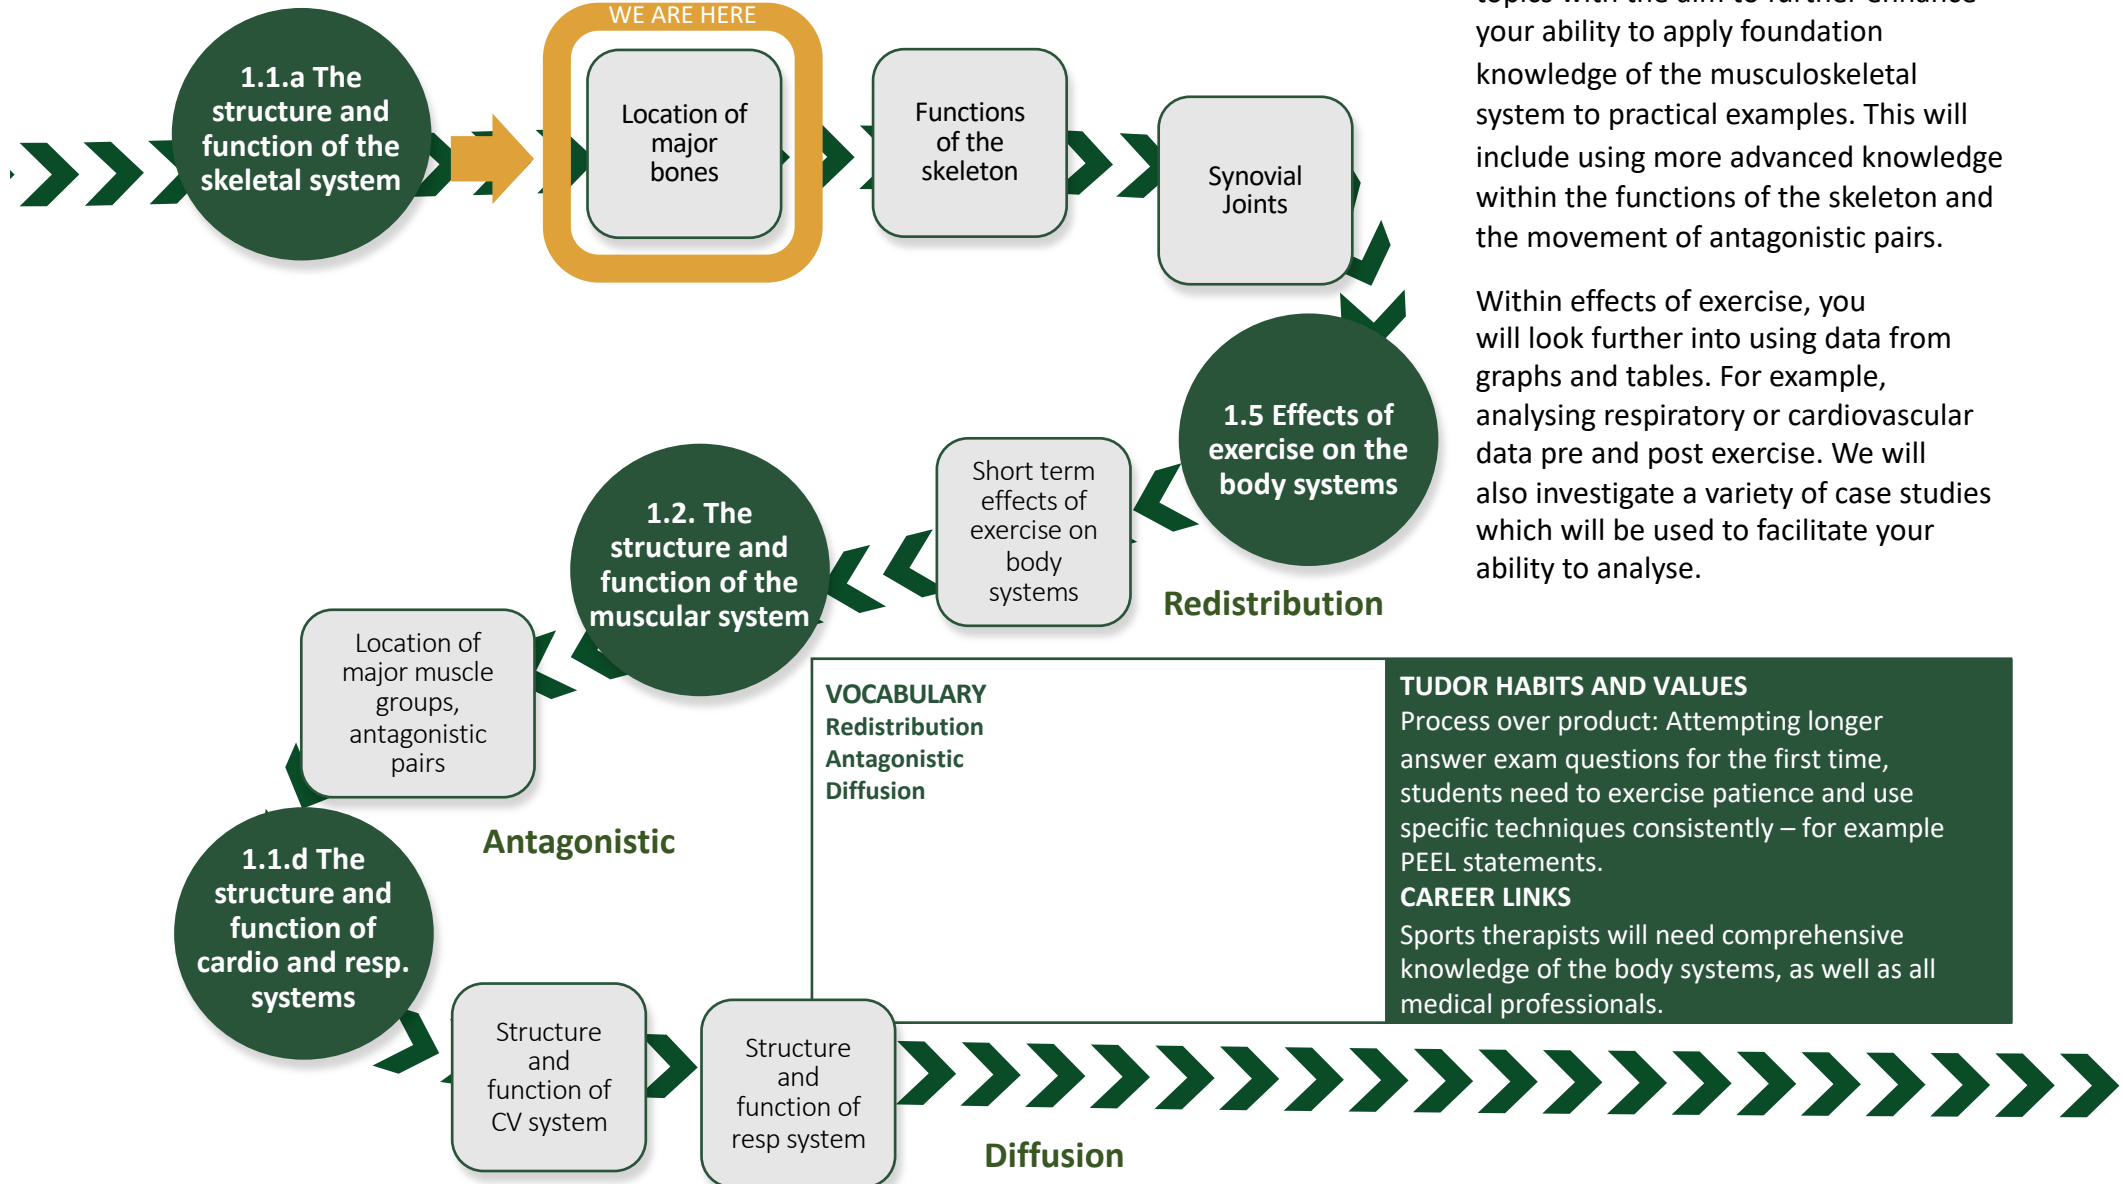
1.1.a The structure and function of the skeletal system

WE ARE HERE

Location of major bones

Functions of the skeleton

Synovial Joints

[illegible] your ability to apply foundation knowledge of the musculoskeletal system to practical examples. This will include using more advanced knowledge within the functions of the skeleton and the movement of antagonistic pairs.

Within effects of exercise, you will look further into using data from graphs and tables. For example, analysing respiratory or cardiovascular data pre and post exercise. We will also investigate a variety of case studies which will be used to facilitate your ability to analyse.

1.5 Effects of exercise on the body systems

Short term effects of exercise on body systems

Redistribution

1.2. The structure and function of the muscular system

Location of major muscle groups, antagonistic pairs

Antagonistic

1.1.d The structure and function of cardio and resp. systems

Structure and function of CV system

Structure and function of resp system

Diffusion

VOCABULARY
Redistribution
Antagonistic
Diffusion

TUDOR HABITS AND VALUES
Process over product: Attempting longer answer exam questions for the first time, students need to exercise patience and use specific techniques consistently – for example PEEL statements.
CAREER LINKS
Sports therapists will need comprehensive knowledge of the body systems, as well as all medical professionals.